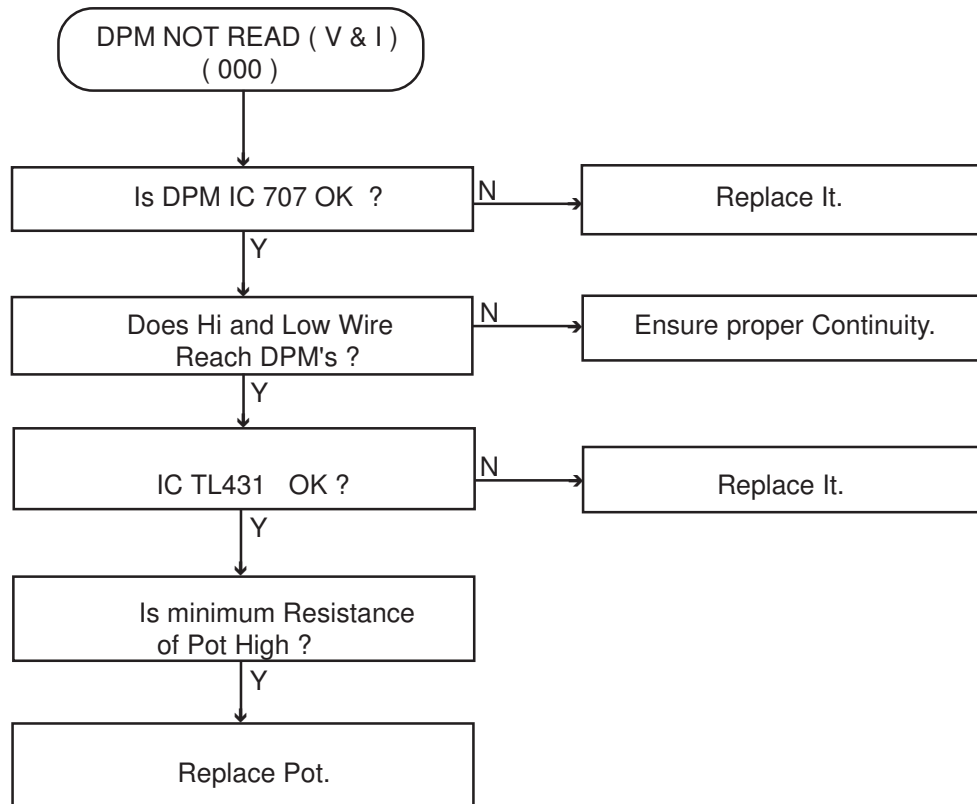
DPM NOT READ ( V & I )
( 000 )

Is DPM IC 707 OK ?

N

Replace It.

Y

Does Hi and Low Wire Reach DPM's ?

N

Ensure proper Continuity.

Y

IC TL431 OK ?

N

Replace It.

Y

Is minimum Resistance of Pot High ?

Y

Replace Pot.